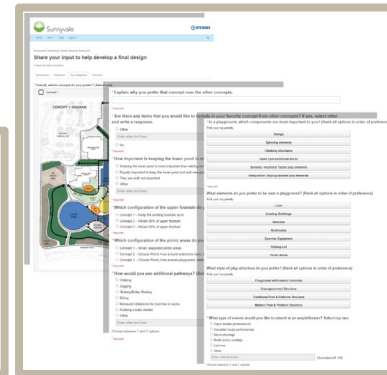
Sunnyvale

Share your input to help develop a final design

CONCEPT 1 DIAGRAM

* Explain why you prefer that concept over the other concepts:

* Are there any items that you would like to include in your favorite concept from other concepts? If so, select other and write a response.

Other

No

How important is keeping the lower pond in your favorite concept?

Which configuration of the upper fountain do you prefer?

Concept 1

Concept 2

Concept 3

Which configuration of the picnic areas do you prefer?

Concept 1

Concept 2

Concept 3

How would you use additional pathways? (Select all that apply)

Walking

Jogging

Biking

Other

* In a playground, which components are most important to you? (Rank all options in order of preference)

Swings

Spinning elements

Climbing structures

Sensory / musical / tactile play elements

What elements do you prefer to see in a playground? (Rank all options in order of preference)

Lawn

Existing Buildings

Benches

Exercise Equipment

Walking Loop

Picnic Areas

What style of play structure do you prefer? (Rank all options in order of preference)

Playground with natural materials

Traditional Post & Platform Structure

Modern Post & Platform Structure

* What type of events would you like to attend at an amphitheater? Select top two

Other